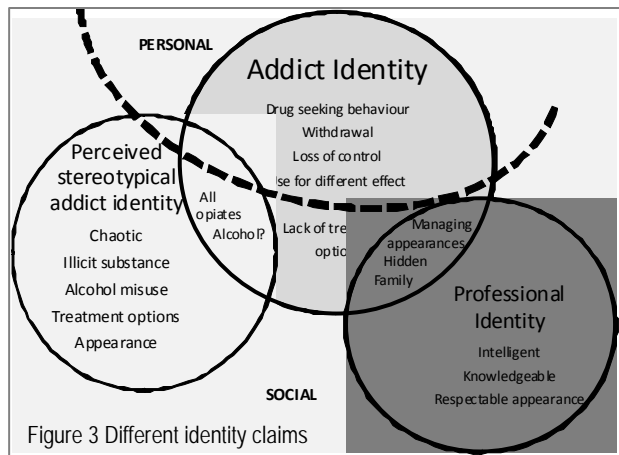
PERSONAL

Addict Identity

Drug seeking behaviour

Withdrawal

Loss of control

Use for different effect

Perceived stereotypical addict identity

Chaotic

Illicit substance

Alcohol misuse

Treatment options

Appearance

All opiates

Alcohol?

Lack of tre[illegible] optio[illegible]

Managing appearances

Hidden

Family

Professional Identity

Intelligent

Knowledgeable

Respectable appearance

SOCIAL

Figure 3 Different identity claims